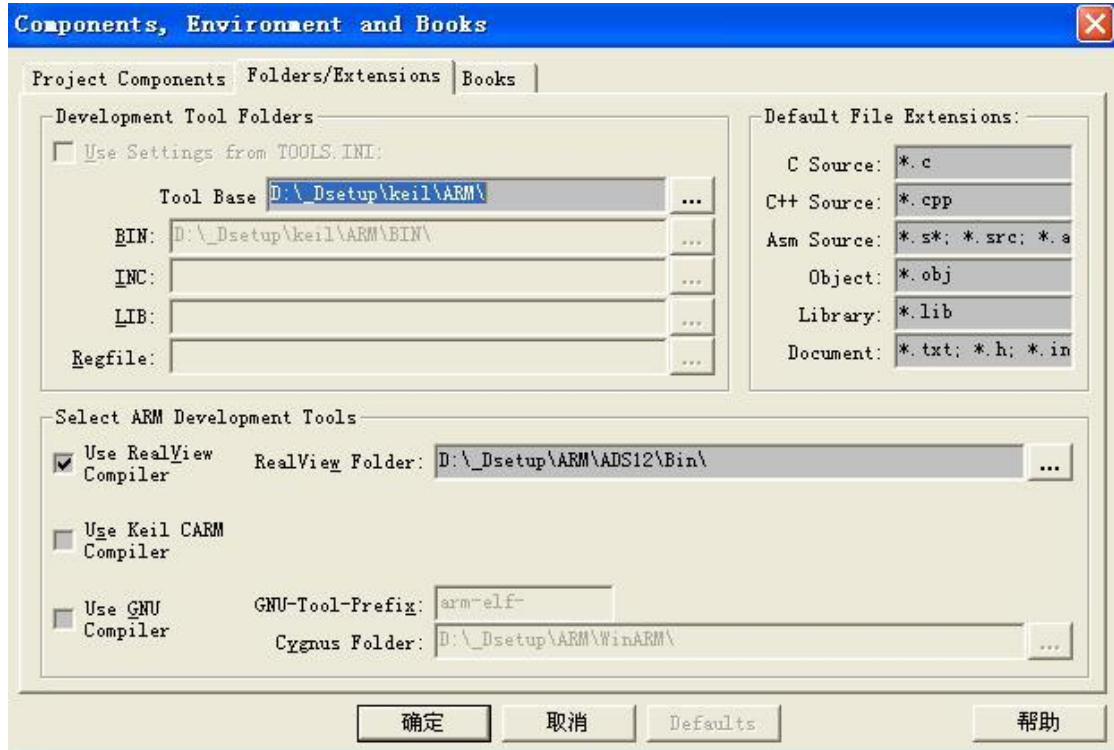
Components, Environment and Books

Project Components | Folders/Extensions | Books

Development Tool Folders

Use Settings from TOOLS.INI:

Tool Base D:\_Dsetup\keil\ARM\ ...

BIN: D:\_Dsetup\keil\ARM\BIN\ ...

INC: ...

LIB: ...

Regfile: ...

Default File Extensions:

C Source: *.c

C++ Source: *.cpp

Asm Source: *.s*; *.src; *.a

Object: *.obj

Library: *.lib

Document: *.txt; *.h; *.in

Select ARM Development Tools

Use RealView Compiler

RealView Folder: D:\_Dsetup\ARM\ADS12\Bin\ ...

Use Keil CARM Compiler

Use GNU Compiler

GNU-Tool-Prefix: arm-elf-

Cygnus Folder: D:\_Dsetup\ARM\WinARM\ ...

确定 取消 Defaults 帮助